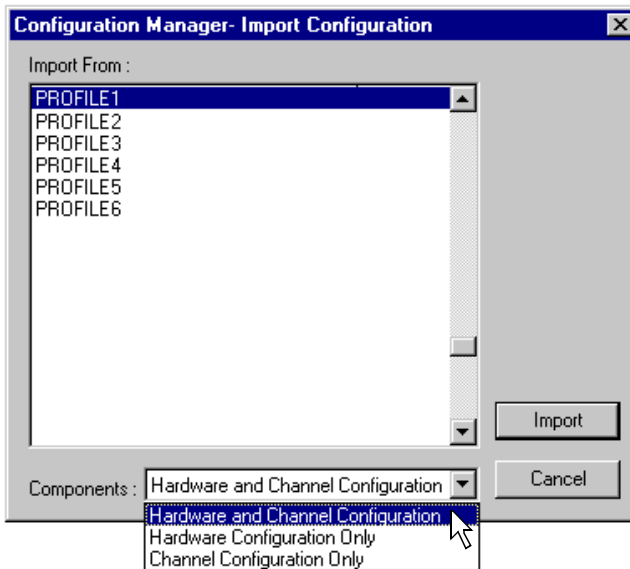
Configuration Manager- Import Configuration

Import From :

PROFILE1
PROFILE2
PROFILE3
PROFILE4
PROFILE5
PROFILE6

Import

Cancel

Components : Hardware and Channel Configuration

Hardware and Channel Configuration
Hardware Configuration Only
Channel Configuration Only